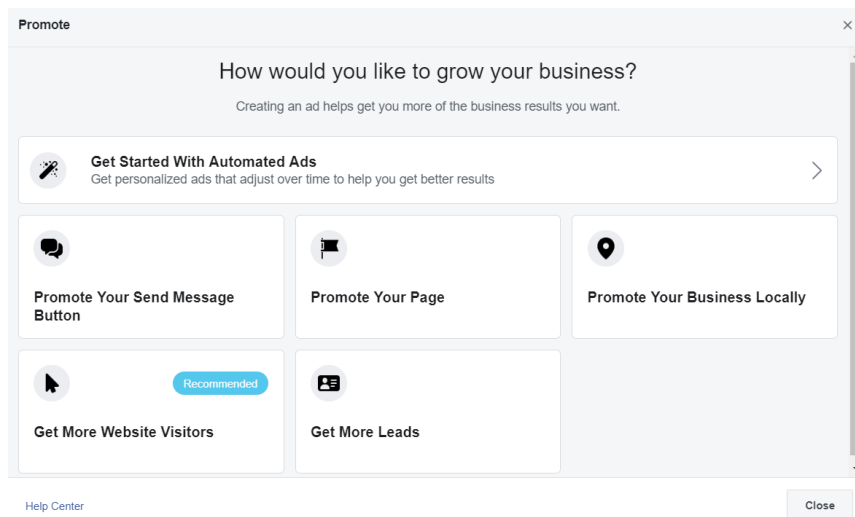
Promote

×

How would you like to grow your business?

Creating an ad helps get you more of the business results you want.

Get Started With Automated Ads
Get personalized ads that adjust over time to help you get better results

Promote Your Send Message Button

Promote Your Page

Promote Your Business Locally

Recommended

Get More Website Visitors

Get More Leads

Help Center

Close